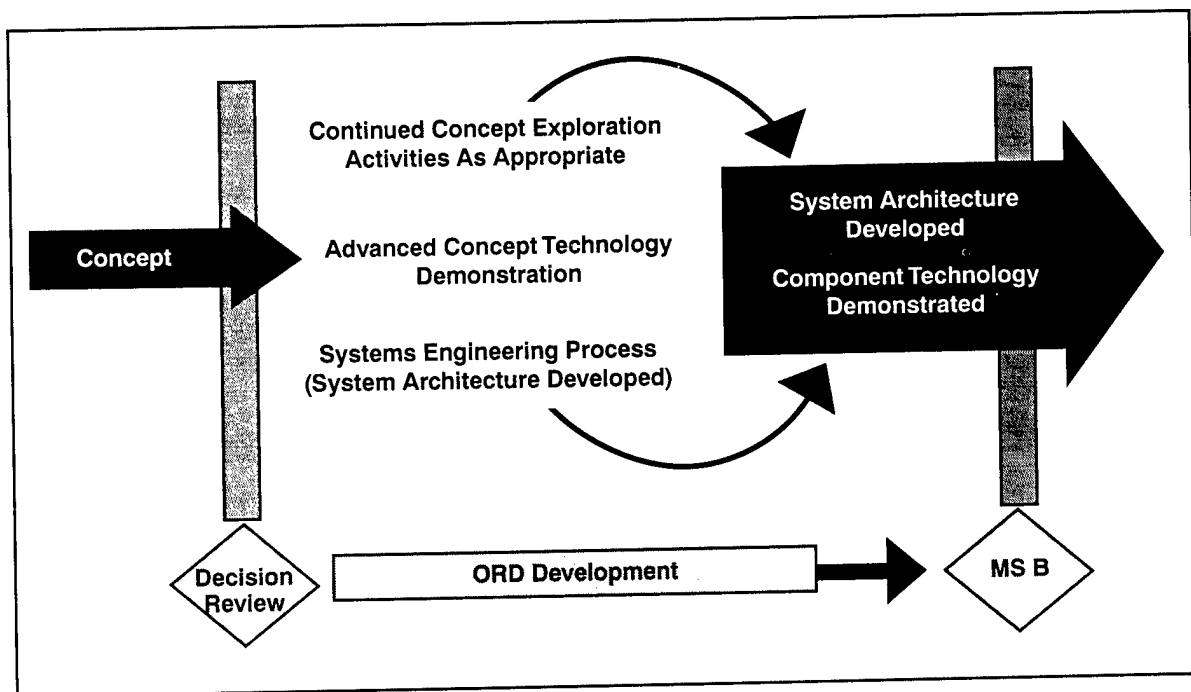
Concept

Continued Concept Exploration Activities As Appropriate

Advanced Concept Technology Demonstration

Systems Engineering Process (System Architecture Developed)

System Architecture Developed

Component Technology Demonstrated

Decision Review

ORD Development

MS B